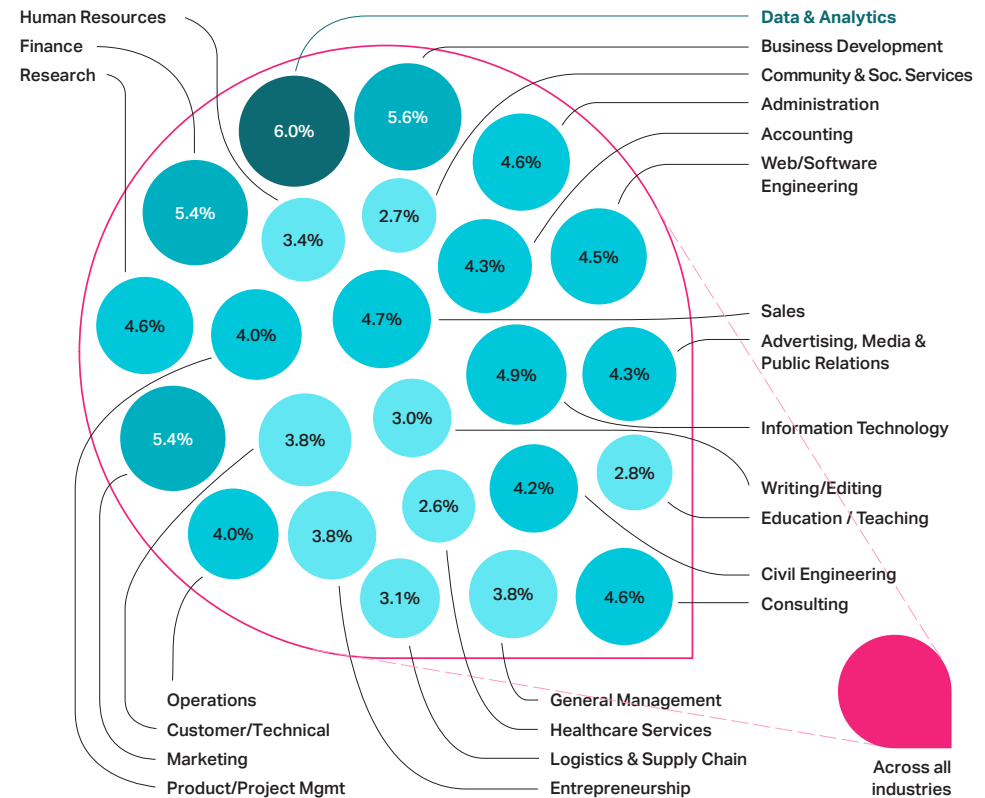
Human Resources
Finance
Research

Data & Analytics
Business Development
Community & Soc. Services
Administration
Accounting
Web/Software Engineering

6.0%
5.6%
4.6%
5.4%
3.4%
2.7%
4.3%
4.5%
4.6%
4.0%
4.7%
Sales
Advertising, Media & Public Relations
4.9%
4.3%
5.4%
3.8%
3.0%
Information Technology
Writing/Editing
Education / Teaching
4.2%
2.8%
2.6%
4.0%
3.8%
3.1%
3.8%
4.6%
Civil Engineering
Consulting

Operations
Customer/Technical
Marketing
Product/Project Mgmt

General Management
Healthcare Services
Logistics & Supply Chain
Entrepreneurship

Across all industries